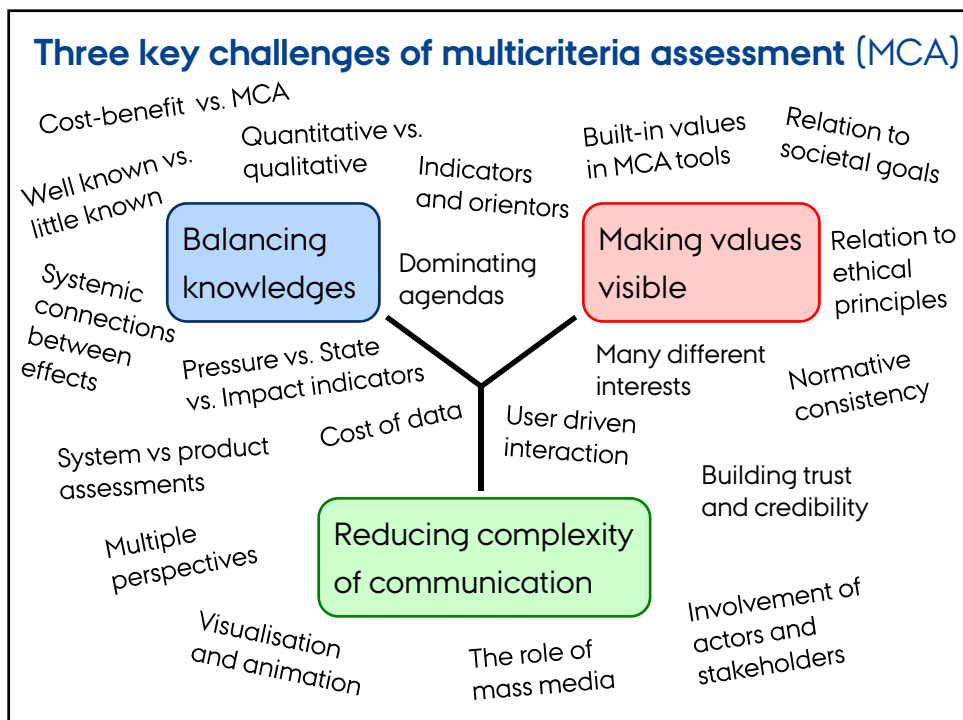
Three key challenges of multicriteria assessment (MCA)

Cost-benefit vs. MCA

Quantitative vs. qualitative

Well known vs. little known

Indicators and orientors

Built-in values in MCA tools

Relation to societal goals

Balancing knowledges

Dominating agendas

Making values visible

Relation to ethical principles

Systemic connections between effects

Pressure vs. State vs. Impact indicators

Many different interests

Normative consistency

Cost of data

User driven interaction

System vs product assessments

Building trust and credibility

Multiple perspectives

Reducing complexity of communication

Visualisation and animation

The role of mass media

Involvement of actors and stakeholders